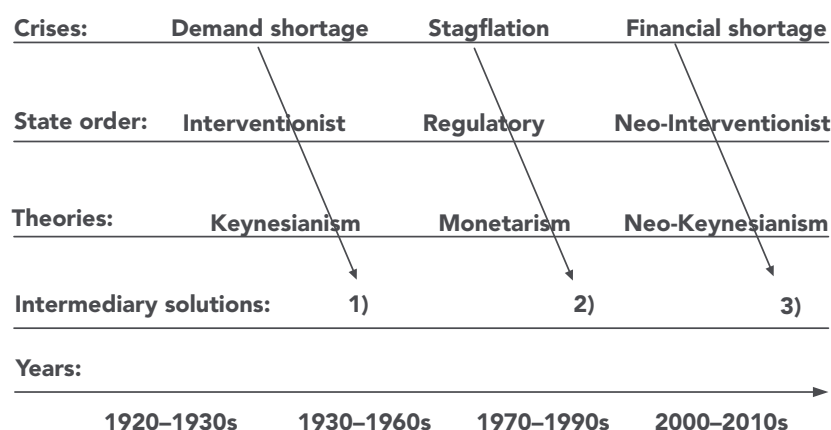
Crises: Demand shortage Stagflation Financial shortage

State order: Interventionist Regulatory Neo-Interventionist

Theories: Keynesianism Monetarism Neo-Keynesianism

Intermediary solutions: 1) 2) 3)

Years:

1920–1930s 1930–1960s 1970–1990s 2000–2010s